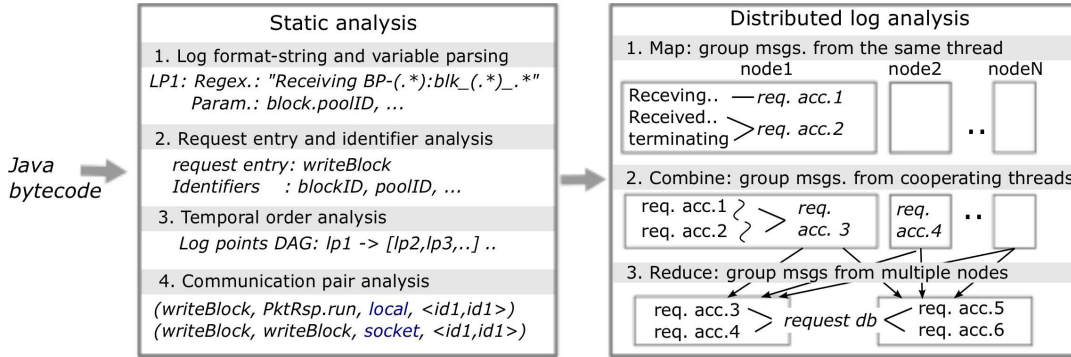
Java bytecode

Static analysis

1. Log format-string and variable parsing

LP1: Regex.: "Receiving BP-(.*):blk_(.*)_.*"
Param.: block.poolID, ...

2. Request entry and identifier analysis

request entry: writeBlock
Identifiers : blockID, poolID, ...

3. Temporal order analysis

Log points DAG: lp1 -> [lp2,lp3,..] ..

4. Communication pair analysis

(writeBlock, PktRsp.run, local, <id1,id1>)
(writeBlock, writeBlock, socket, <id1,id1>)

Distributed log analysis

1. Map: group msgs. from the same thread

node1 node2 nodeN

Receving.. req. acc.1
Received.. terminating req. acc.2

..

2. Combine: group msgs. from cooperating threads

req. acc.1
req. acc.2
req. acc. 3
req. acc.4

..

3. Reduce: group msgs from multiple nodes

req. acc.3
req. acc.4
request db
req. acc.5
req. acc.6